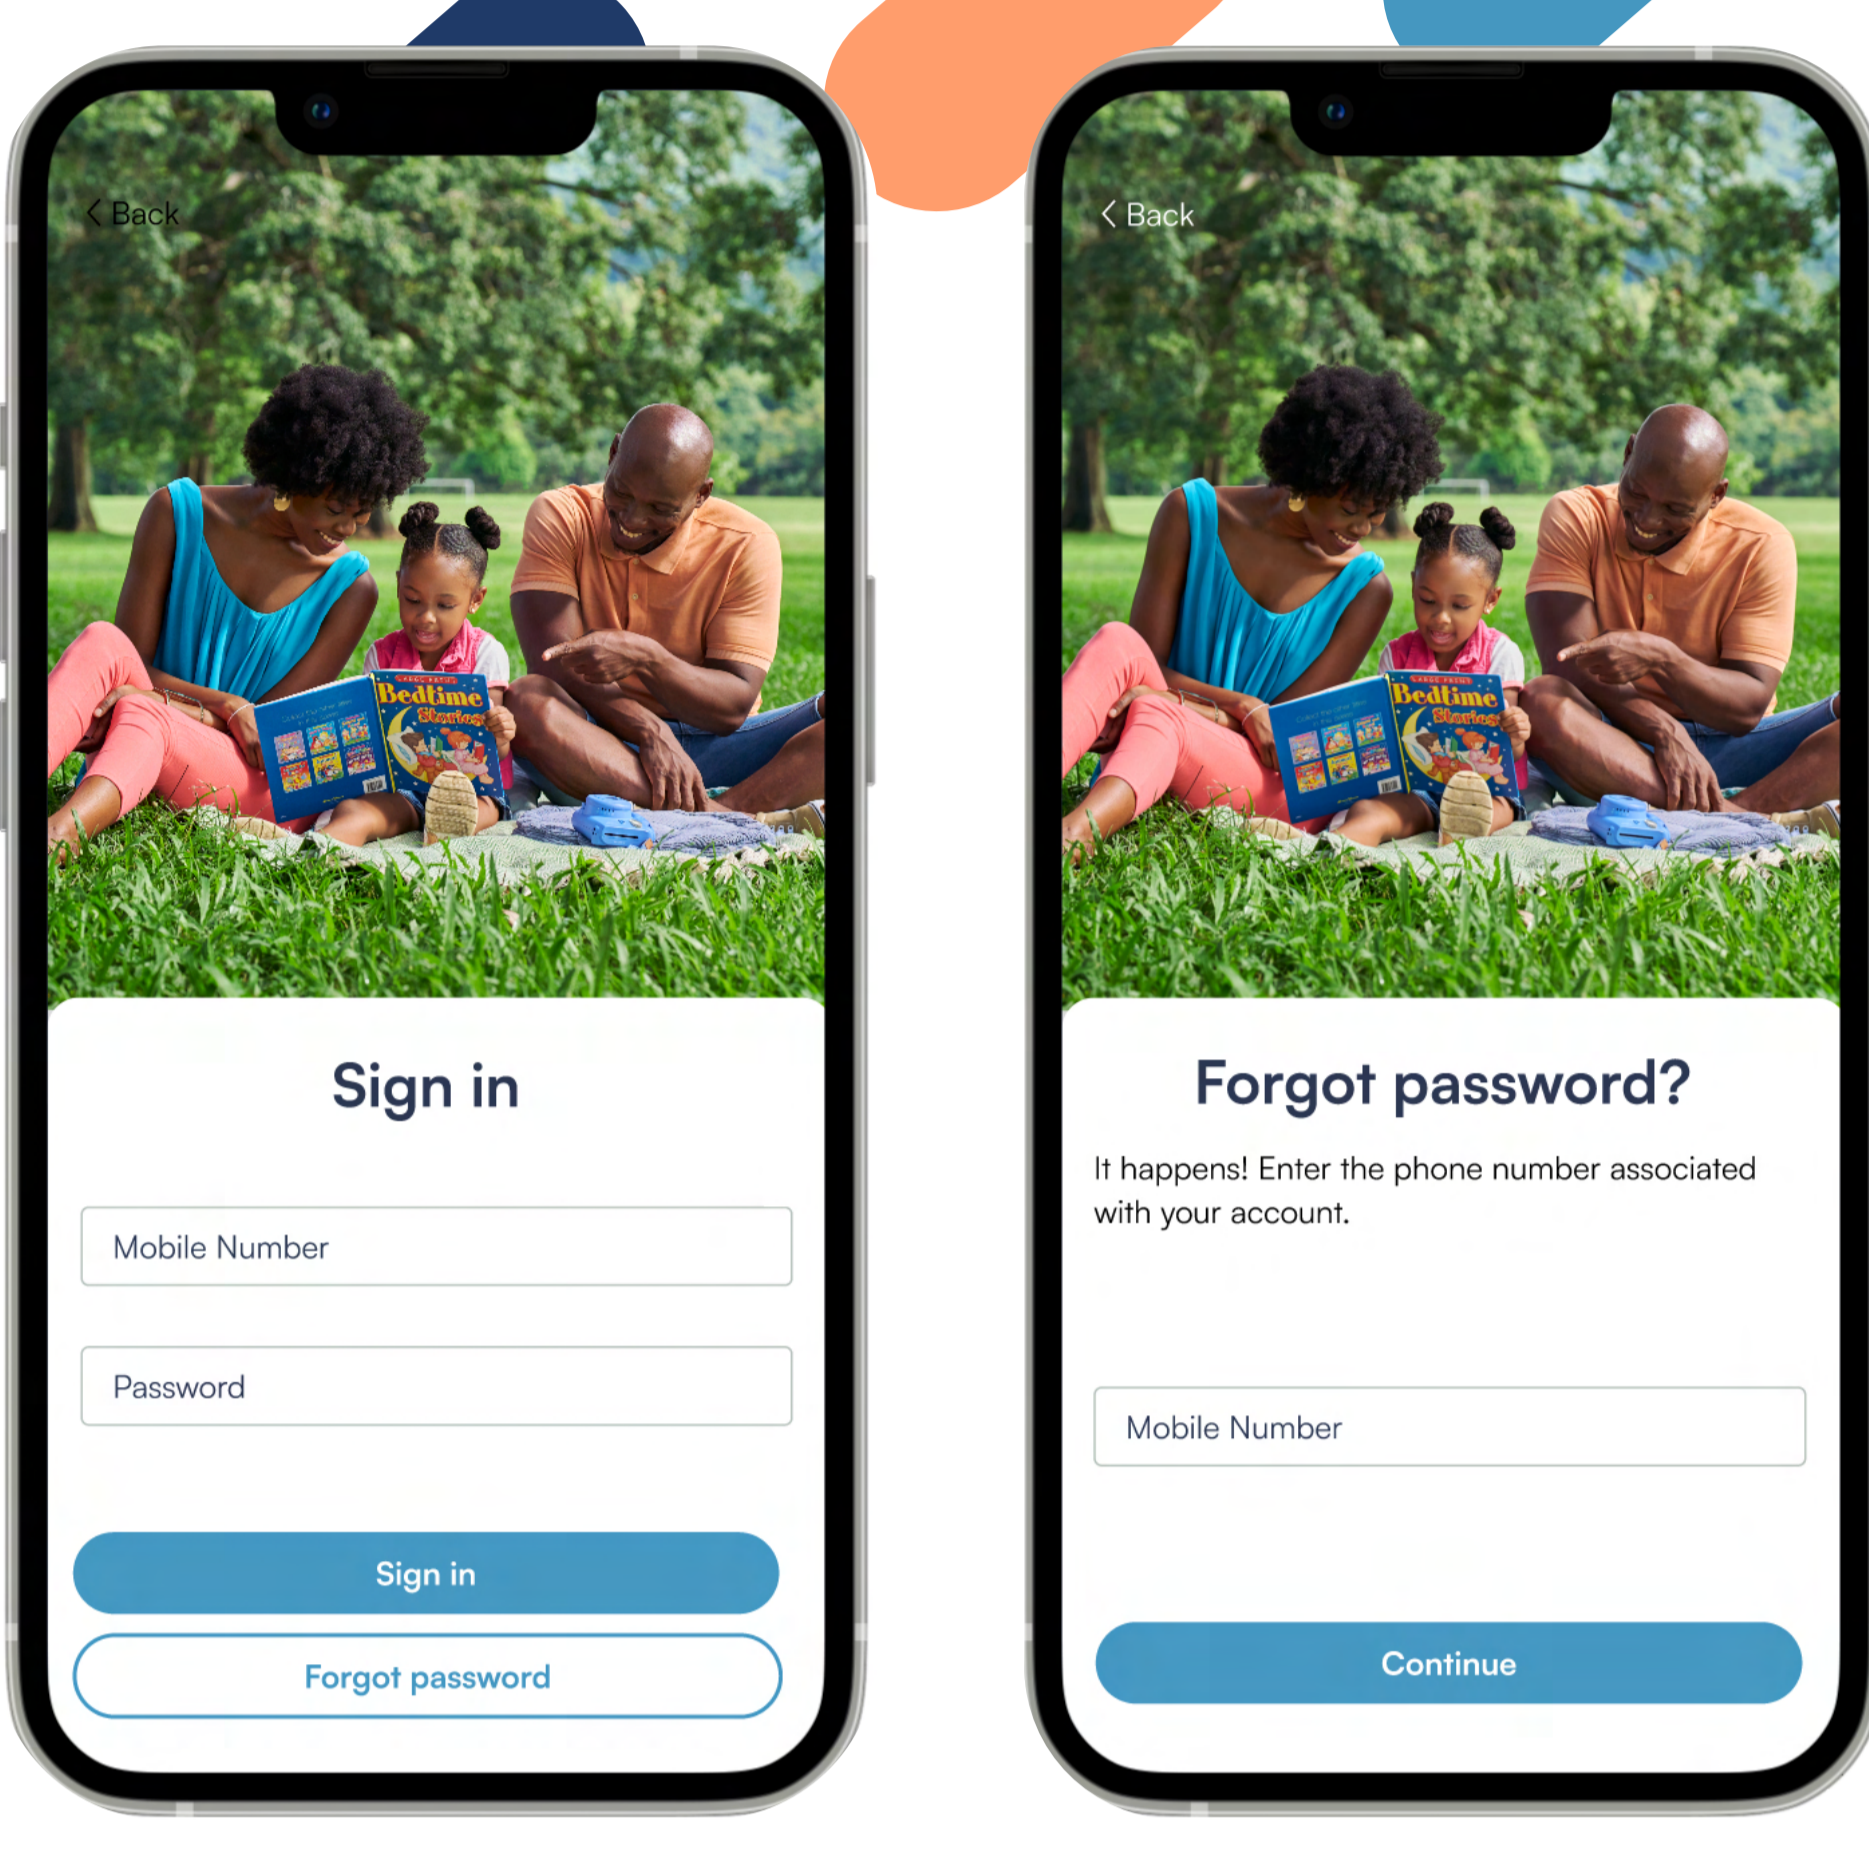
< Back

Bedtime Stories

Sign in

Mobile Number

Password

Sign in

Forgot password

< Back

Bedtime Stories

Forgot password?

It happens! Enter the phone number associated with your account.

Mobile Number

Continue